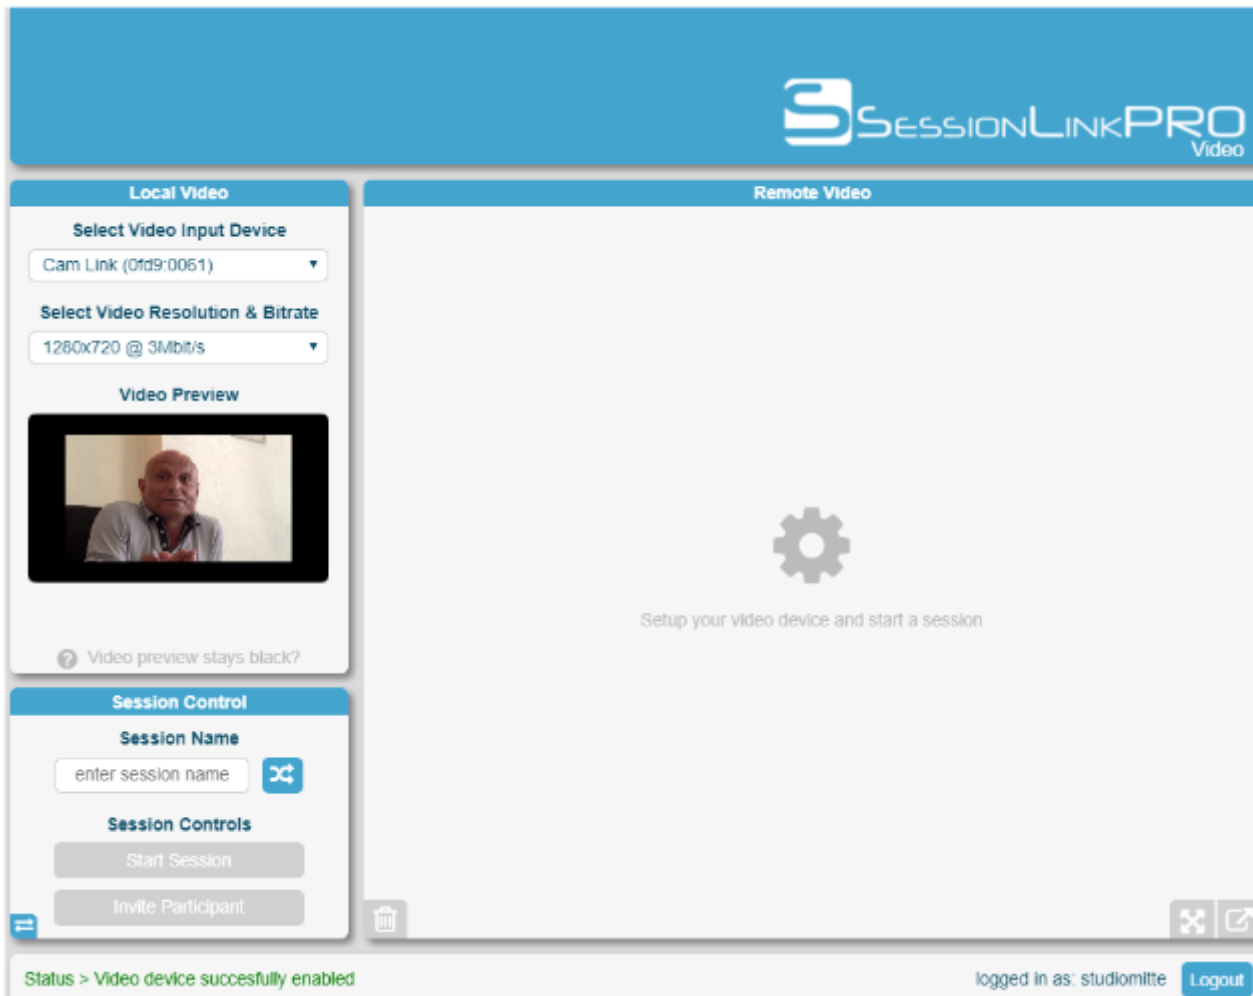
SESSIONLINKPRO
Video

Local Video

Select Video Input Device

Cam Link (0fd9:0061)

Select Video Resolution & Bitrate

1280x720 @ 3Mbit/s

Video Preview

Video preview stays black?

Session Control

Session Name

enter session name

Session Controls

Start Session

Invite Participant

Remote Video

Setup your video device and start a session

Status > Video device succesfully enabled

logged in as: studiomitte

Logout